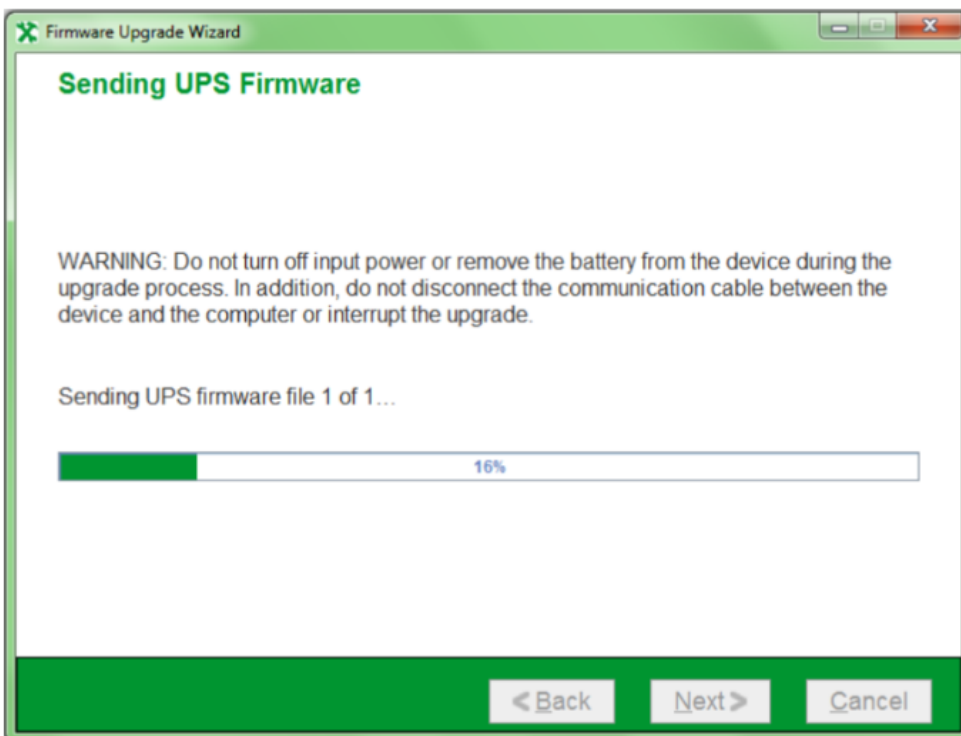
Firmware Upgrade Wizard

Sending UPS Firmware

WARNING: Do not turn off input power or remove the battery from the device during the upgrade process. In addition, do not disconnect the communication cable between the device and the computer or interrupt the upgrade.

Sending UPS firmware file 1 of 1...

16%

< Back
Next >
Cancel